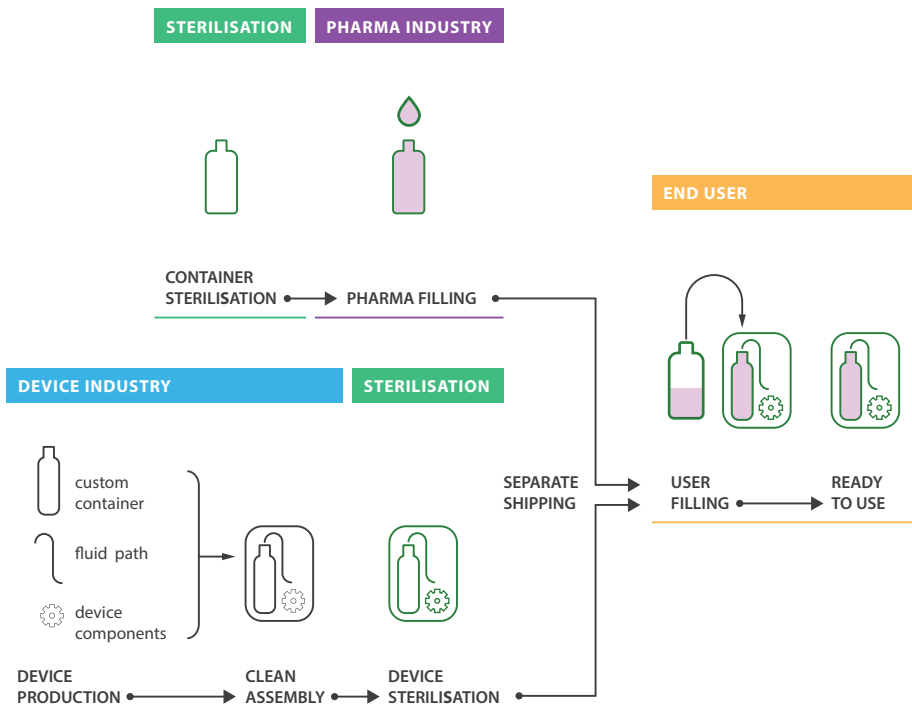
STERILISATION

PHARMA INDUSTRY

CONTAINER STERILISATION

PHARMA FILLING

END USER

DEVICE INDUSTRY

STERILISATION

custom container

fluid path

device components

SEPARATE SHIPPING

USER FILLING

READY TO USE

DEVICE PRODUCTION

CLEAN ASSEMBLY

DEVICE STERILISATION